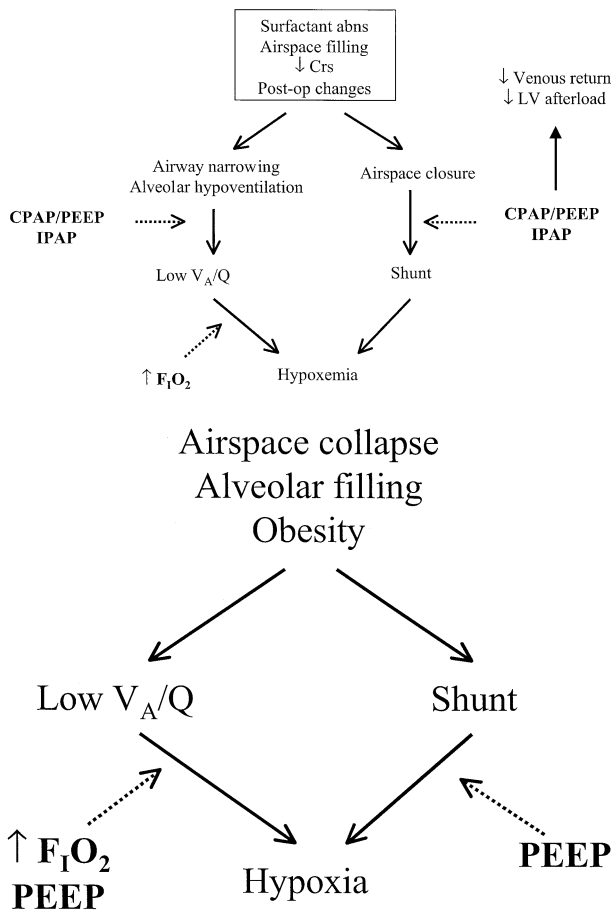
Surfactant abns
Airspace filling
↓ Crs
Post-op changes

↓ Venous return
↓ LV afterload

Airway narrowing
Alveolar hypoventilation

Airspace closure

CPAP/PEEP
IPAP

CPAP/PEEP
IPAP

Low $V_A/Q$

Shunt

↑ $F_IO_2$

Hypoxemia

Airspace collapse
Alveolar filling
Obesity

Low $V_A/Q$

Shunt

↑ $F_IO_2$
PEEP

Hypoxia

PEEP